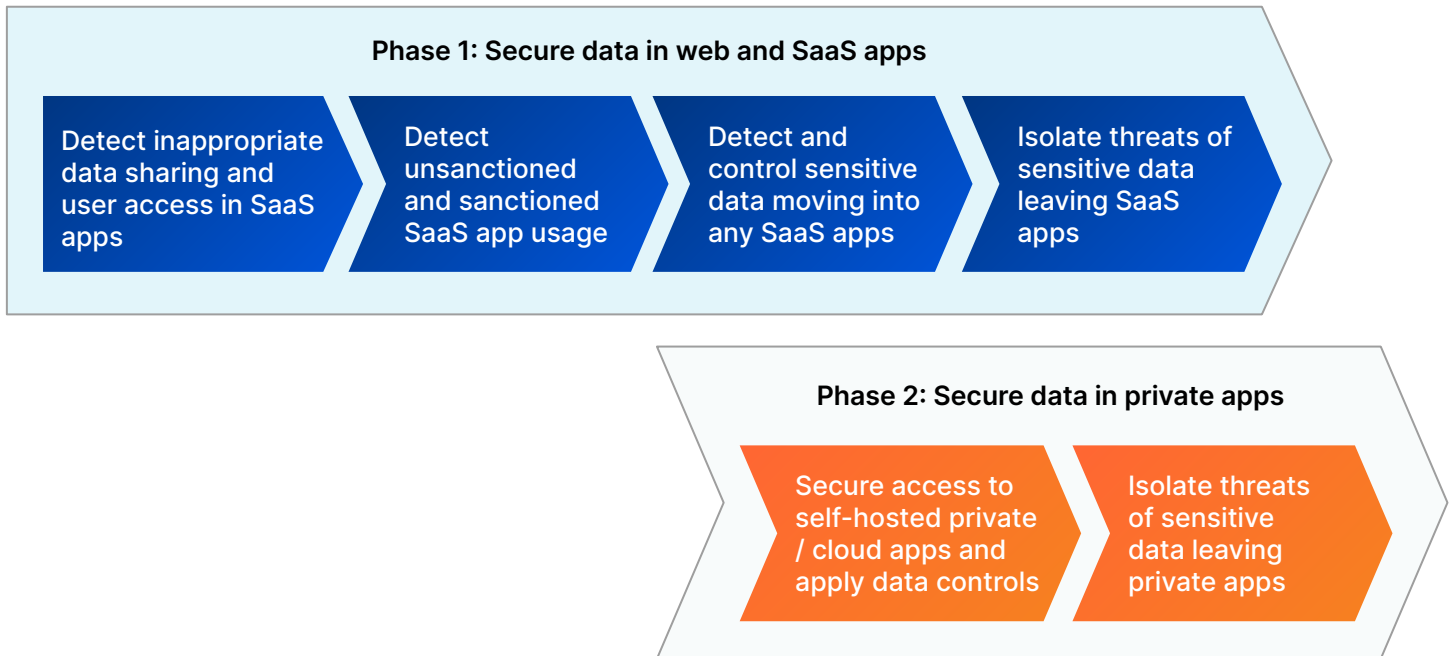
Phase 1: Secure data in web and SaaS apps

Detect inappropriate data sharing and user access in SaaS apps

Detect unsanctioned and sanctioned SaaS app usage

Detect and control sensitive data moving into any SaaS apps

Isolate threats of sensitive data leaving SaaS apps

Phase 2: Secure data in private apps

Secure access to self-hosted private / cloud apps and apply data controls

Isolate threats of sensitive data leaving private apps